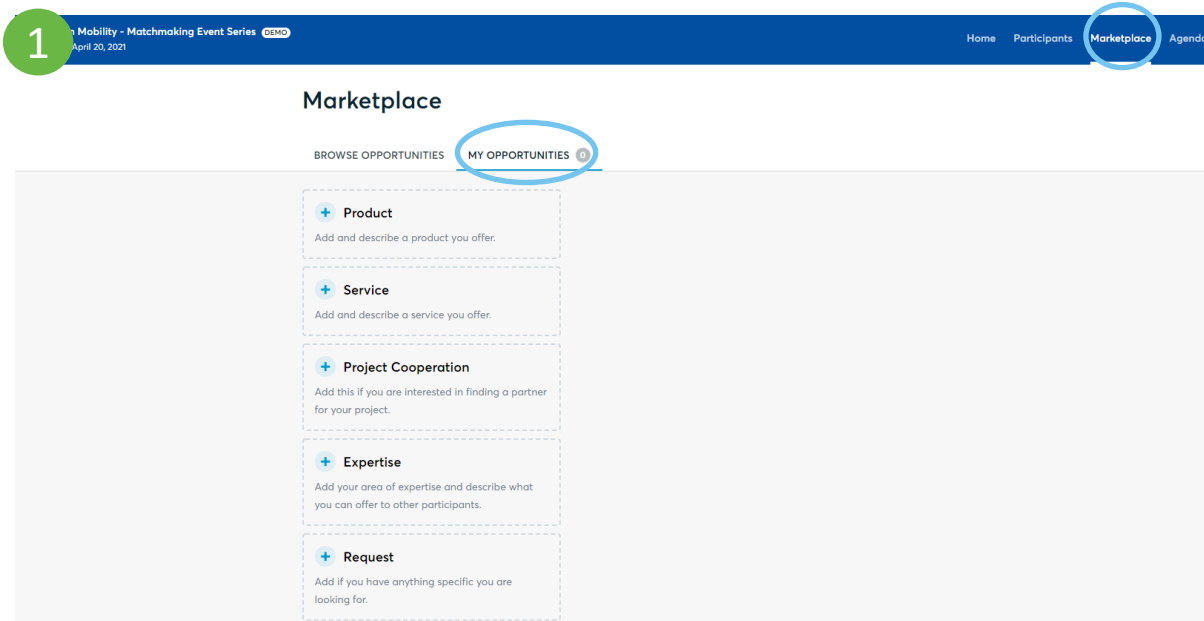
1

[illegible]n Mobility - Matchmaking Event Series DEMO
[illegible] April 20, 2021

Home Participants Marketplace Agend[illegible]

Marketplace

BROWSE OPPORTUNITIES MY OPPORTUNITIES 0

+ Product
Add and describe a product you offer.

+ Service
Add and describe a service you offer.

+ Project Cooperation
Add this if you are interested in finding a partner for your project.

+ Expertise
Add your area of expertise and describe what you can offer to other participants.

+ Request
Add if you have anything specific you are looking for.